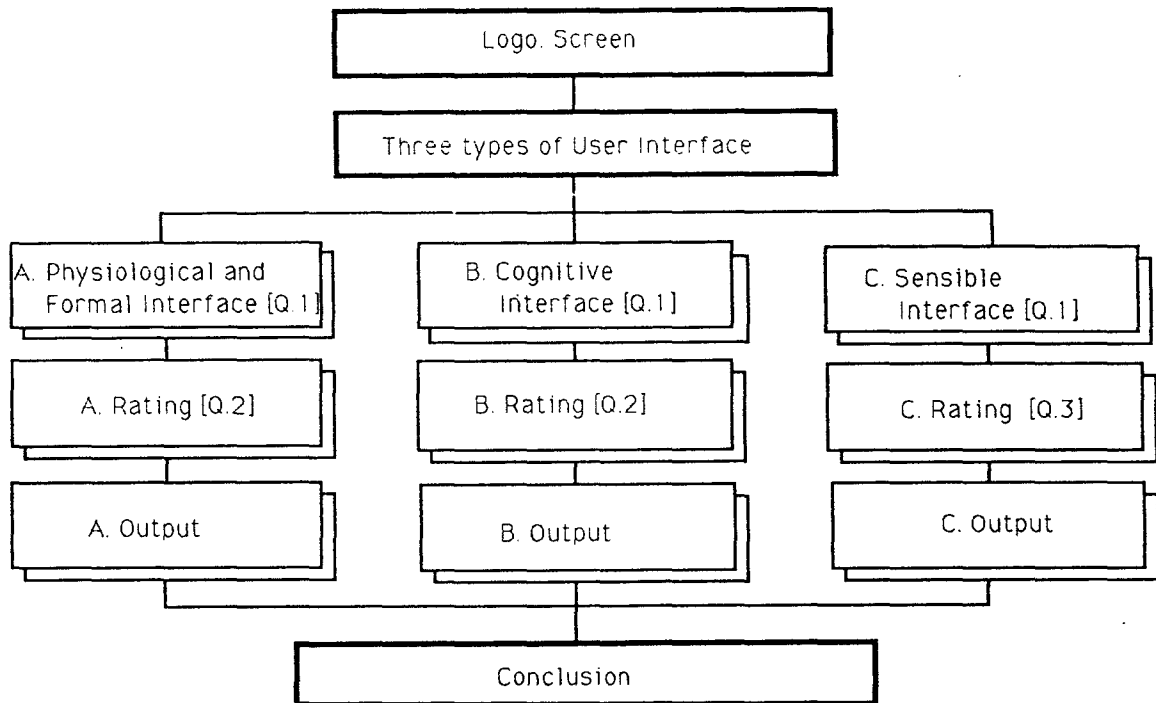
Logo. Screen

Three types of User Interface

A. Physiological and Formal Interface [Q.1]

A. Rating [Q.2]

A. Output

B. Cognitive Interface [Q.1]

B. Rating [Q.2]

B. Output

C. Sensible Interface [Q.1]

C. Rating [Q.3]

C. Output

Conclusion